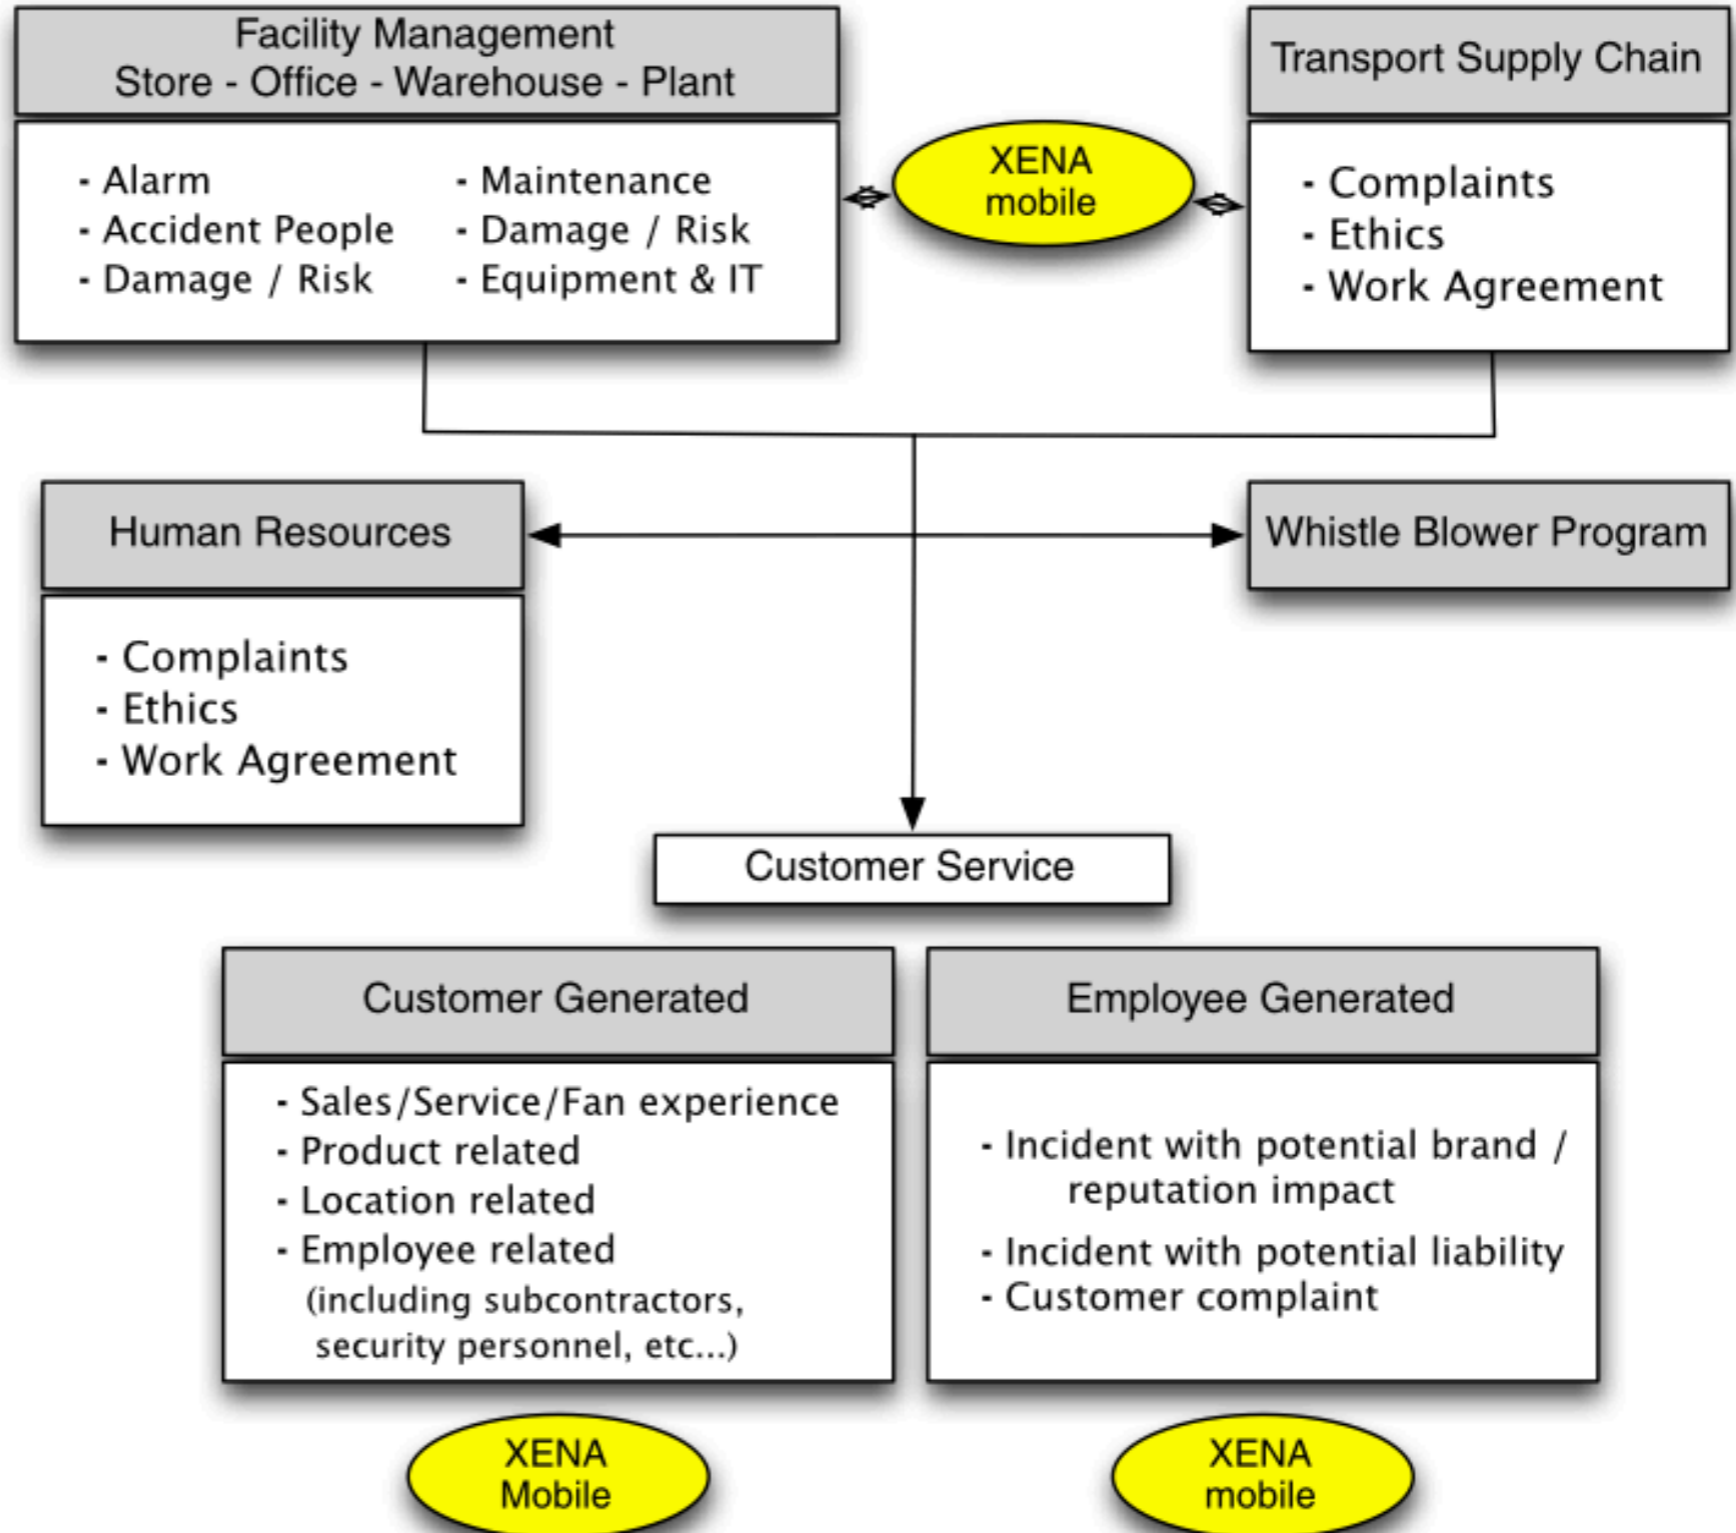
Facility Management
Store - Office - Warehouse - Plant

- Alarm
- Accident People
- Damage / Risk

- Maintenance
- Damage / Risk
- Equipment & IT

XENA mobile

Transport Supply Chain

- Complaints
- Ethics
- Work Agreement

Human Resources

- Complaints
- Ethics
- Work Agreement

Whistle Blower Program

Customer Service

Customer Generated

- Sales/Service/Fan experience
- Product related
- Location related
- Employee related (including subcontractors, security personnel, etc...)

Employee Generated

- Incident with potential brand / reputation impact
- Incident with potential liability
- Customer complaint

XENA Mobile

XENA mobile